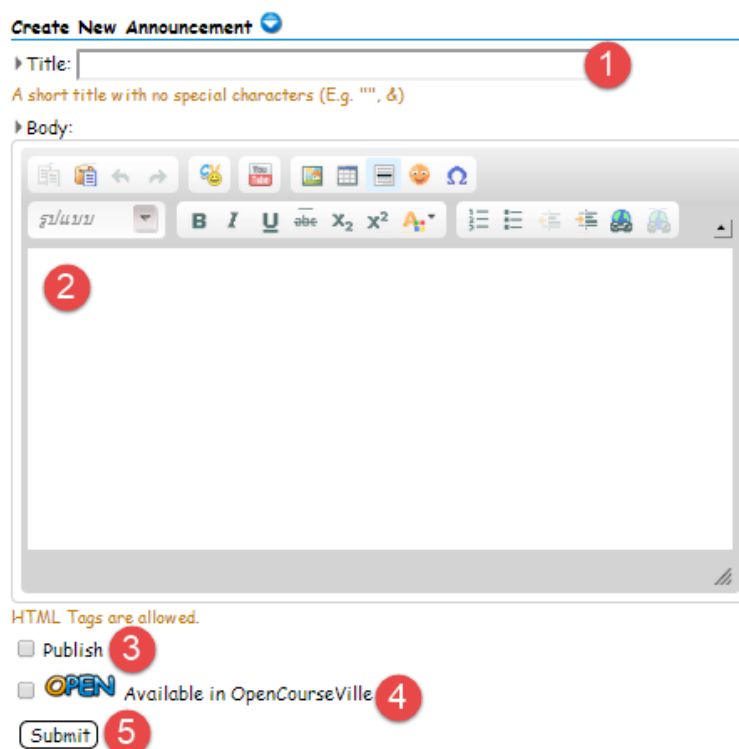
Create New Announcement

Title: 1

A short title with no special characters (E.g. "", &)

Body:

รูปแบบ

B I U abc $X_2$ $X^2$

2

HTML Tags are allowed.

Publish 3

OPEN Available in OpenCourseVille 4

Submit 5